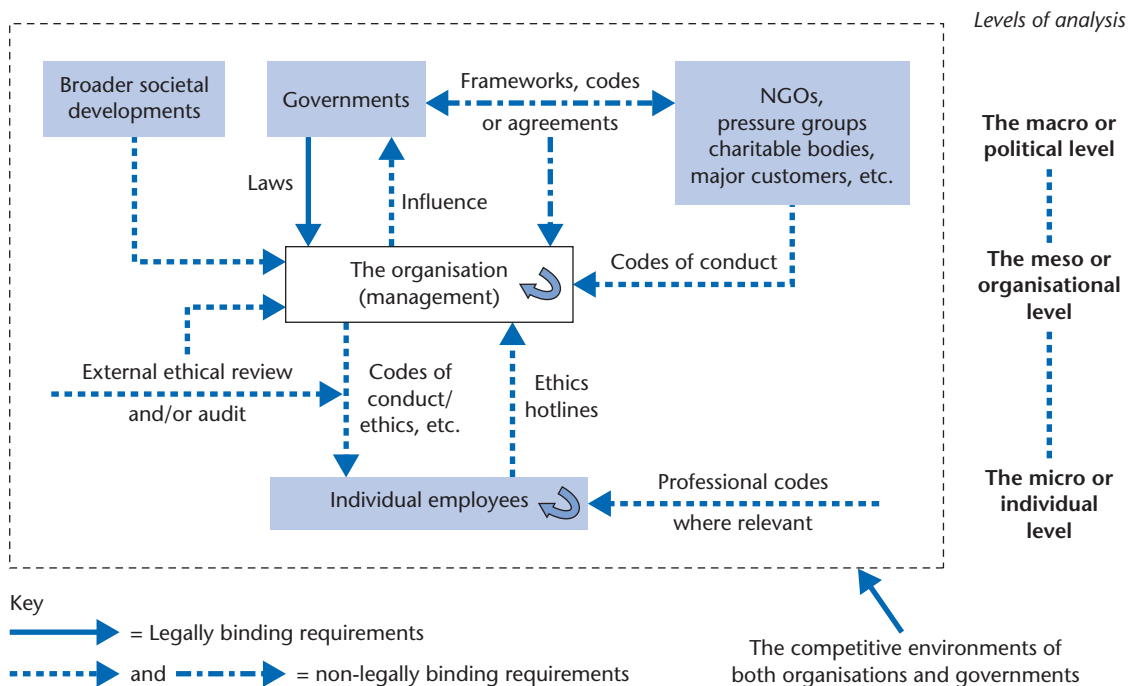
Levels of analysis

Broader societal developments

Governments

Frameworks, codes or agreements

NGOs, pressure groups charitable bodies, major customers, etc.

The macro or political level

Laws

Influence

The organisation (management)

Codes of conduct

The meso or organisational level

External ethical review and/or audit

Codes of conduct/ ethics, etc.

Ethics hotlines

Individual employees

Professional codes where relevant

The micro or individual level

Key

= Legally binding requirements

and = non-legally binding requirements

The competitive environments of both organisations and governments